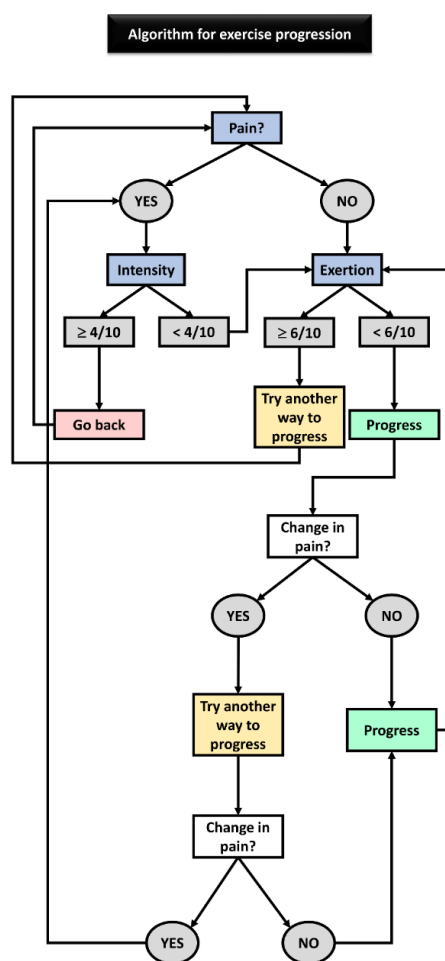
Algorithm for exercise progression

Pain?

YES

NO

Intensity

Exertion

≥ 4/10

< 4/10

≥ 6/10

< 6/10

Go back

Try another way to progress

Progress

Change in pain?

YES

NO

Try another way to progress

Progress

Change in pain?

YES

NO